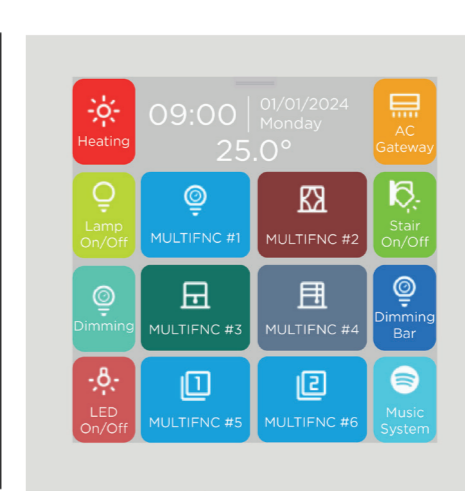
Heating

09:00 | 01/01/2024 Monday

25.0°

AC Gateway

Lamp On/Off

MULTIFNC #1

MULTIFNC #2

Stair On/Off

Dimming

MULTIFNC #3

MULTIFNC #4

Dimming Bar

LED On/Off

MULTIFNC #5

MULTIFNC #6

Music System